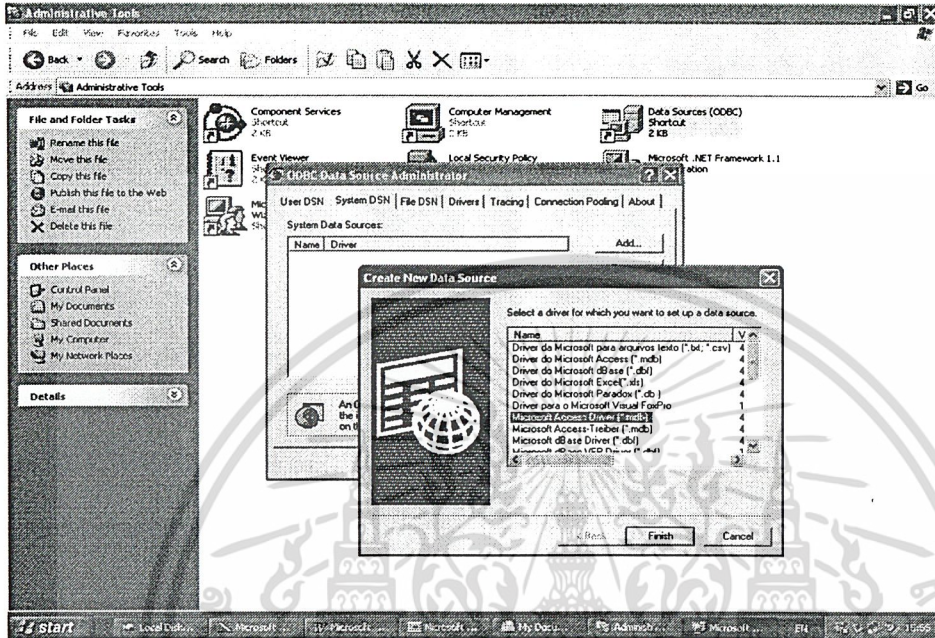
Administrative Tools

File Edit View Favorites Tools Help

Back Search Folders

Address Administrative Tools Go

File and Folder Tasks
Rename this file
Move this file
Copy this file
Publish this file to the Web
E-mail this file
Delete this file

Other Places
Control Panel
My Documents
Shared Documents
My Computer
My Network Places

Details

Component Services
Shortcut
2 KB

Computer Management
Shortcut
2 KB

Data Sources (ODBC)
Shortcut
2 KB

Event Viewer

Local Security Policy

Microsoft .NET Framework 1.1
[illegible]ation

ODBC Data Source Administrator

User DSN | System DSN | File DSN | Drivers | Tracing | Connection Pooling | About

System Data Sources:

| Name | Driver |
|---|---|

Add...

An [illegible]
the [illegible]
on th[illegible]

Create New Data Source

Select a driver for which you want to set up a data source.

| Name | V |
|---|---|
| Driver da Microsoft para arquivos texto (*.txt; *.csv) | 4 |
| Driver do Microsoft Access (*.mdb) | 4 |
| Driver do Microsoft dBase (*.dbf) | 4 |
| Driver do Microsoft Excel(*.xls) | 4 |
| Driver do Microsoft Paradox (*.db ) | 4 |
| Driver para o Microsoft Visual FoxPro | 1 |
| Microsoft Access Driver (*.mdb) | 4 |
| Microsoft Access-Treiber (*.mdb) | 4 |
| Microsoft dBase Driver (*.dbf) | 4 |
| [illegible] | |

< Back Finish Cancel

start Local Disk Microsoft ... Microsoft ... Microsoft ... My Docu... Administ... Microsoft ... EN 15:55